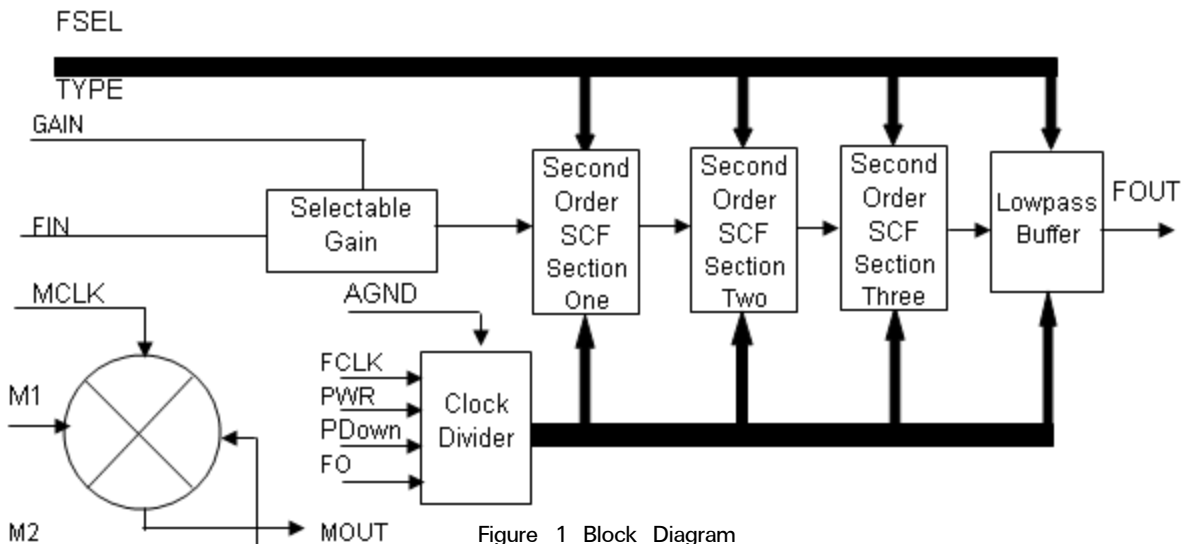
FSEL

TYPE

GAIN

FIN

Selectable Gain

Second Order SCF Section One

Second Order SCF Section Two

Second Order SCF Section Three

Lowpass Buffer

FOUT

MCLK

AGND

FCLK

PWR

PDown

FO

Clock Divider

M1

M2

MOUT

Figure 1 Block Diagram